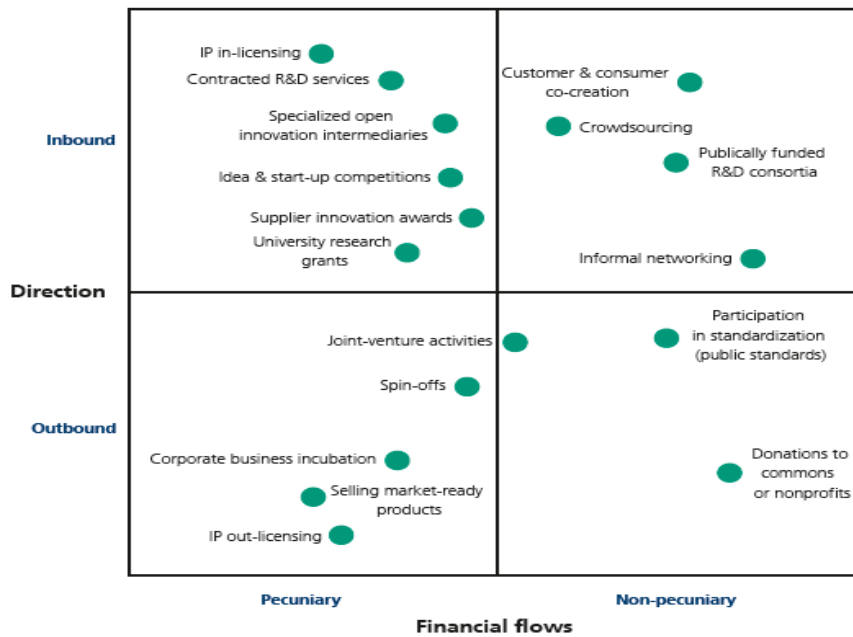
Direction

Inbound

IP in-licensing
Contracted R&D services
Specialized open innovation intermediaries
Idea & start-up competitions
Supplier innovation awards
University research grants

Customer & consumer co-creation
Crowdsourcing
Publically funded R&D consortia
Informal networking

Outbound

Joint-venture activities
Spin-offs
Corporate business incubation
Selling market-ready products
IP out-licensing

Participation in standardization (public standards)
Donations to commons or nonprofits

Pecuniary
Non-pecuniary

Financial flows